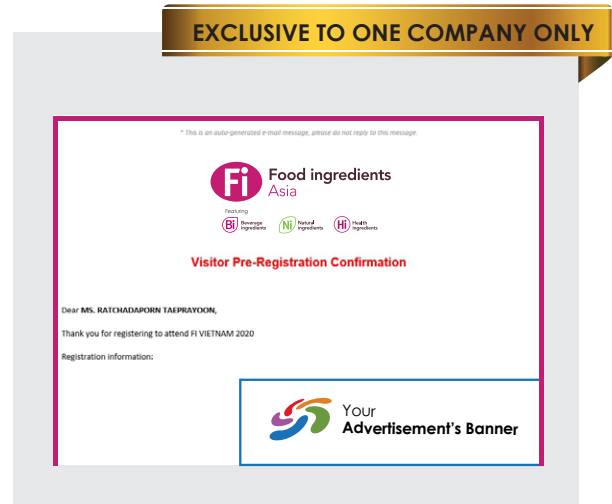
EXCLUSIVE TO ONE COMPANY ONLY

* This is an auto-generated e-mail message, please do not reply to this message.

Fi Food ingredients Asia

Featuring

Bi Beverage ingredients

Ni Natural ingredients

Hi Health ingredients

Visitor Pre-Registration Confirmation

Dear MS. RATCHADAPORN TAEPRAYOON,

Thank you for registering to attend FI VIETNAM 2020

Registration information:

Your Advertisement's Banner